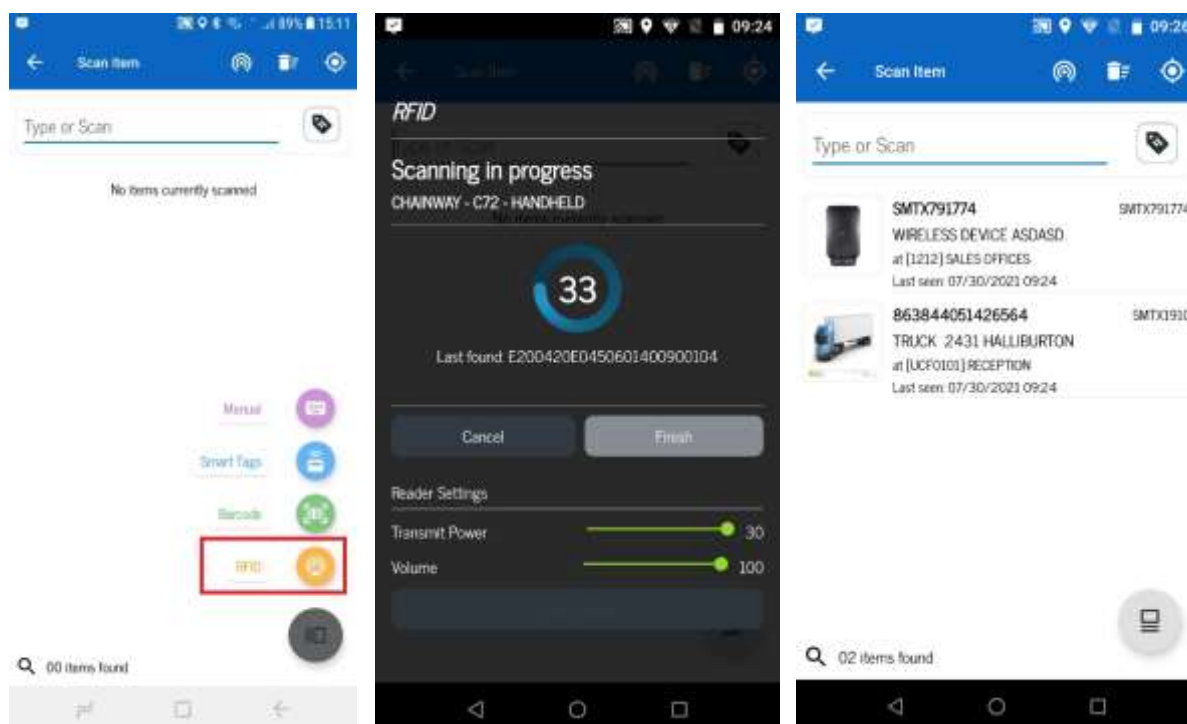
89% 15:11

Scan Item

Type or Scan

No items currently scanned

Manual

Smart Tags

Barcode

RFID

00 items found

09:24

RFID

Scanning in progress

CHAINWAY - C72 - HANDHELD

33

Last found: E200420E0450601400900104

Cancel

Finish

Reader Settings

Transmit Power 30

Volume 100

09:26

Scan Item

Type or Scan

SMTX791774

SMTX791774

WIRELESS DEVICE ASDASD

at [1212] SALES OFFICES

Last seen: 07/30/2021 09:24

863844051426564

SMTX1910

TRUCK 2431 HALLIBURTON

at [UCF0101] RECEPTION

Last seen: 07/30/2021 09:24

02 items found